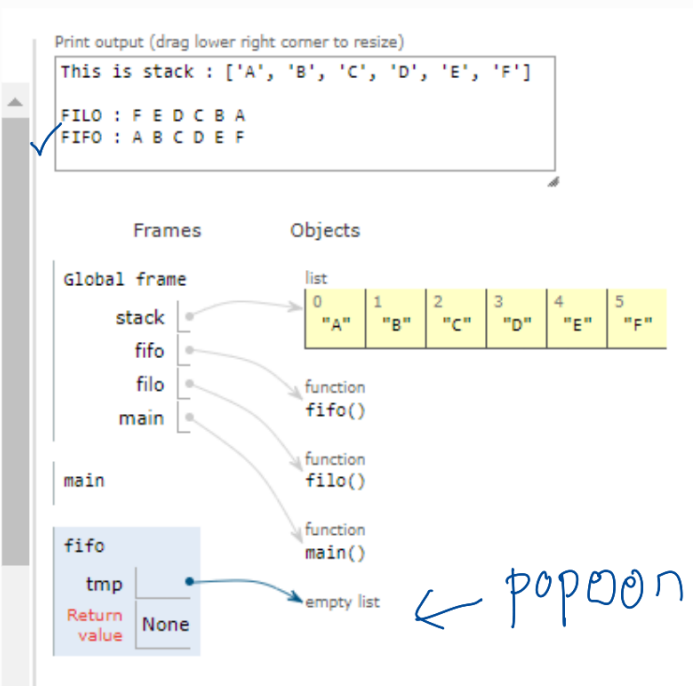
Print output (drag lower right corner to resize)

This is stack : ['A', 'B', 'C', 'D', 'E', 'F']

FILO : F E D C B A
FIFO : A B C D E F

Frames

Objects

Global frame

stack

fifo

filo

main

list

| 0 | 1 | 2 | 3 | 4 | 5 |
|---|---|---|---|---|---|
| "A" | "B" | "C" | "D" | "E" | "F" |

function
fifo()

function
filo()

function
main()

main

fifo

tmp

Return value

None

empty list

popoon